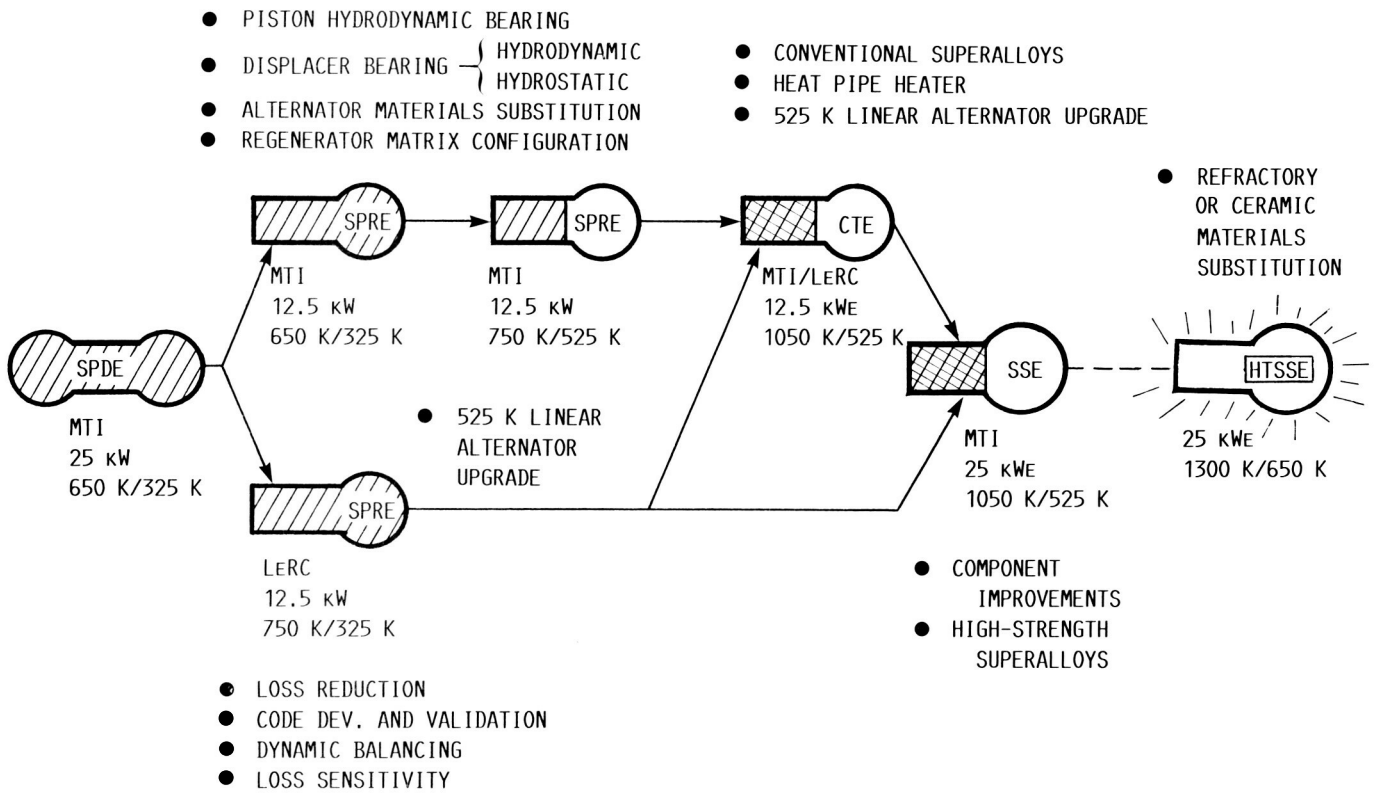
● PISTON HYDRODYNAMIC BEARING
● DISPLACER BEARING – HYDRODYNAMIC / HYDROSTATIC
● ALTERNATOR MATERIALS SUBSTITUTION
● REGENERATOR MATRIX CONFIGURATION

● CONVENTIONAL SUPERALLOYS
● HEAT PIPE HEATER
● 525 K LINEAR ALTERNATOR UPGRADE

● REFRACTORY OR CERAMIC MATERIALS SUBSTITUTION

SPDE
MTI
25 kW
650 K/325 K

SPRE
MTI
12.5 kW
650 K/325 K

SPRE
MTI
12.5 kW
750 K/525 K

CTE
MTI/LeRC
12.5 kWe
1050 K/525 K

SSE
MTI
25 kWe
1050 K/525 K

HTSSE
25 kWe
1300 K/650 K

● 525 K LINEAR ALTERNATOR UPGRADE

SPRE
LeRC
12.5 kW
750 K/325 K

● COMPONENT IMPROVEMENTS
● HIGH-STRENGTH SUPERALLOYS

● LOSS REDUCTION
● CODE DEV. AND VALIDATION
● DYNAMIC BALANCING
● LOSS SENSITIVITY